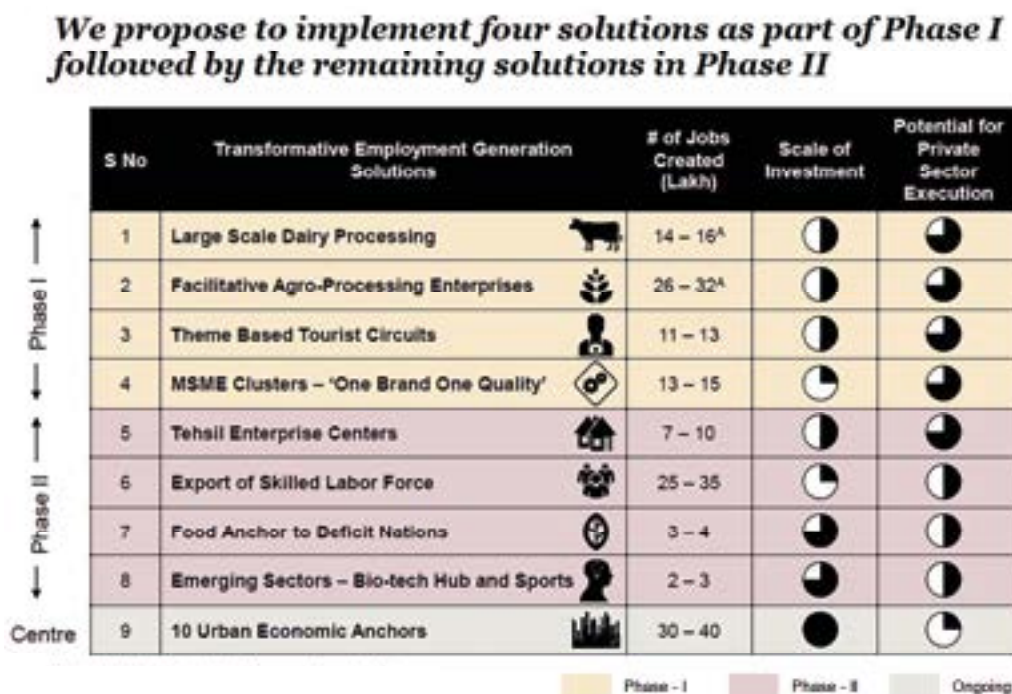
We propose to implement four solutions as part of Phase I followed by the remaining solutions in Phase II

| | S No | Transformative Employment Generation Solutions | # of Jobs Created (Lakh) | Scale of Investment | Potential for Private Sector Execution |
|---|---|---|---|---|---|
| Phase I | 1 | Large Scale Dairy Processing | 14 – 16^ | | |
| | 2 | Facilitative Agro-Processing Enterprises | 26 – 32^ | | |
| | 3 | Theme Based Tourist Circuits | 11 – 13 | | |
| | 4 | MSME Clusters – 'One Brand One Quality' | 13 – 15 | | |
| Phase II | 5 | Tehsil Enterprise Centers | 7 – 10 | | |
| | 6 | Export of Skilled Labor Force | 25 – 35 | | |
| | 7 | Food Anchor to Deficit Nations | 3 – 4 | | |
| | 8 | Emerging Sectors – Bio-tech Hub and Sports | 2 – 3 | | |
| Centre | 9 | 10 Urban Economic Anchors | 30 – 40 | | |

Phase - I Phase - II Ongoing